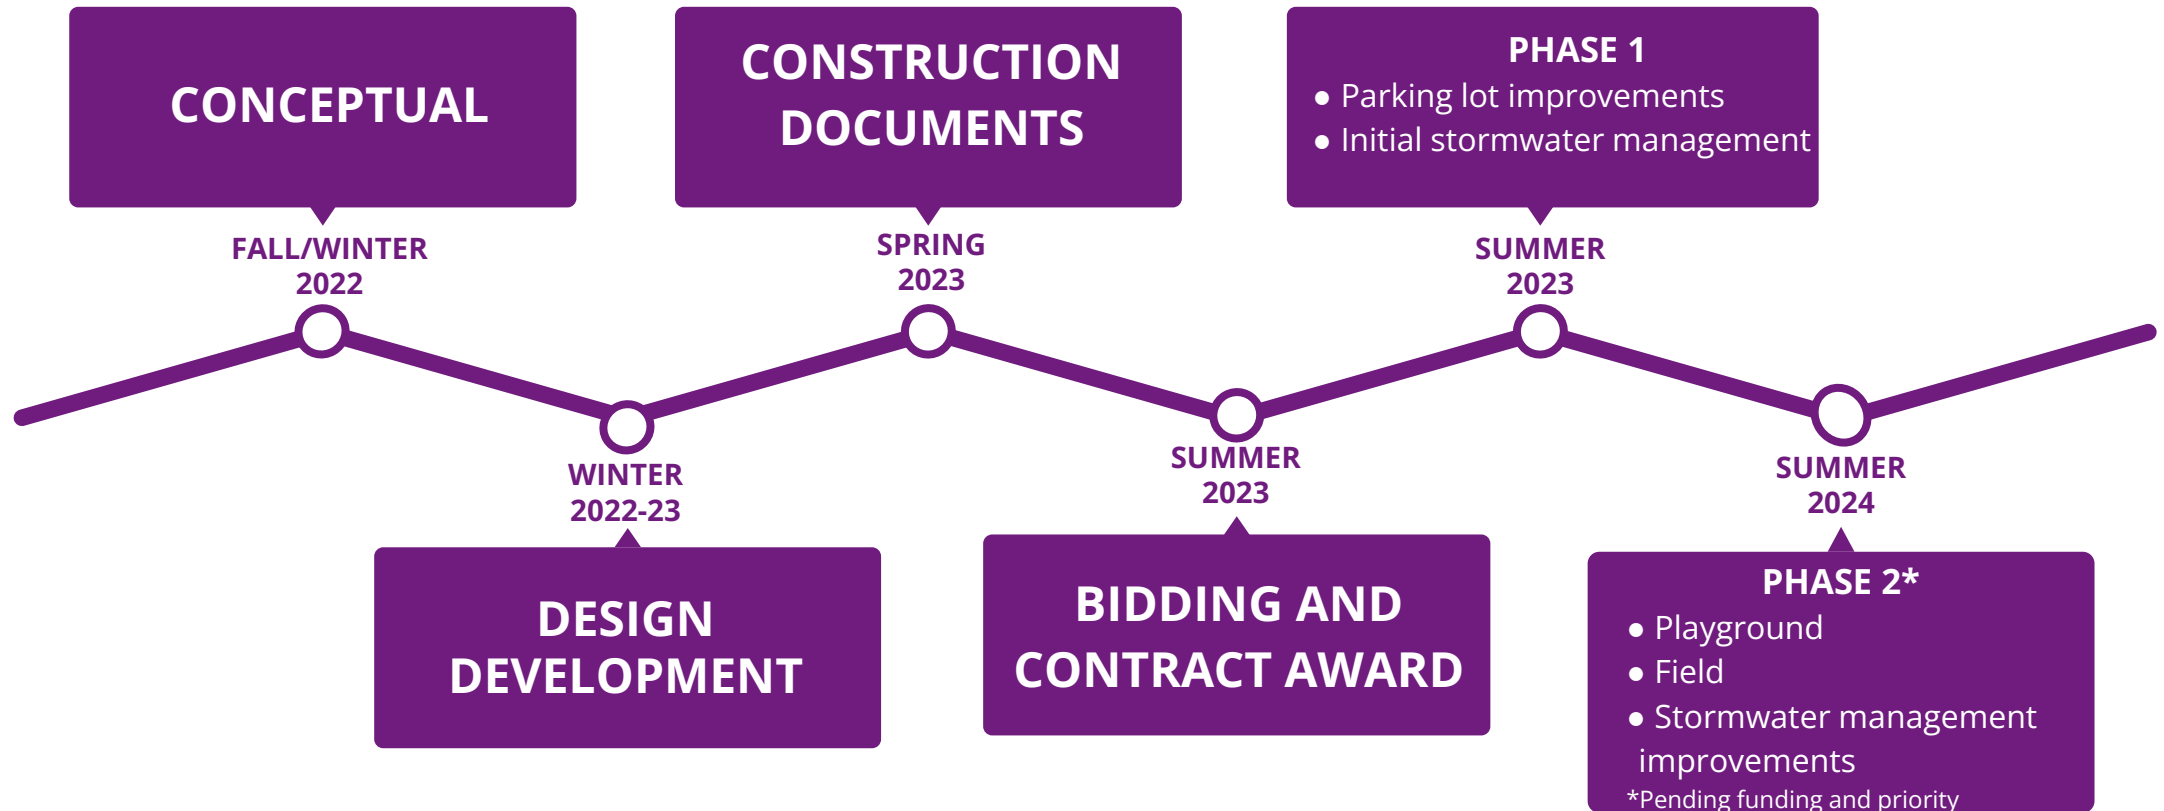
CONCEPTUAL

FALL/WINTER
2022

WINTER
2022-23

DESIGN DEVELOPMENT

CONSTRUCTION DOCUMENTS

SPRING
2023

SUMMER
2023

BIDDING AND CONTRACT AWARD

PHASE 1
● Parking lot improvements
● Initial stormwater management

SUMMER
2023

SUMMER
2024

PHASE 2*
● Playground
● Field
● Stormwater management improvements
*Pending funding and priority